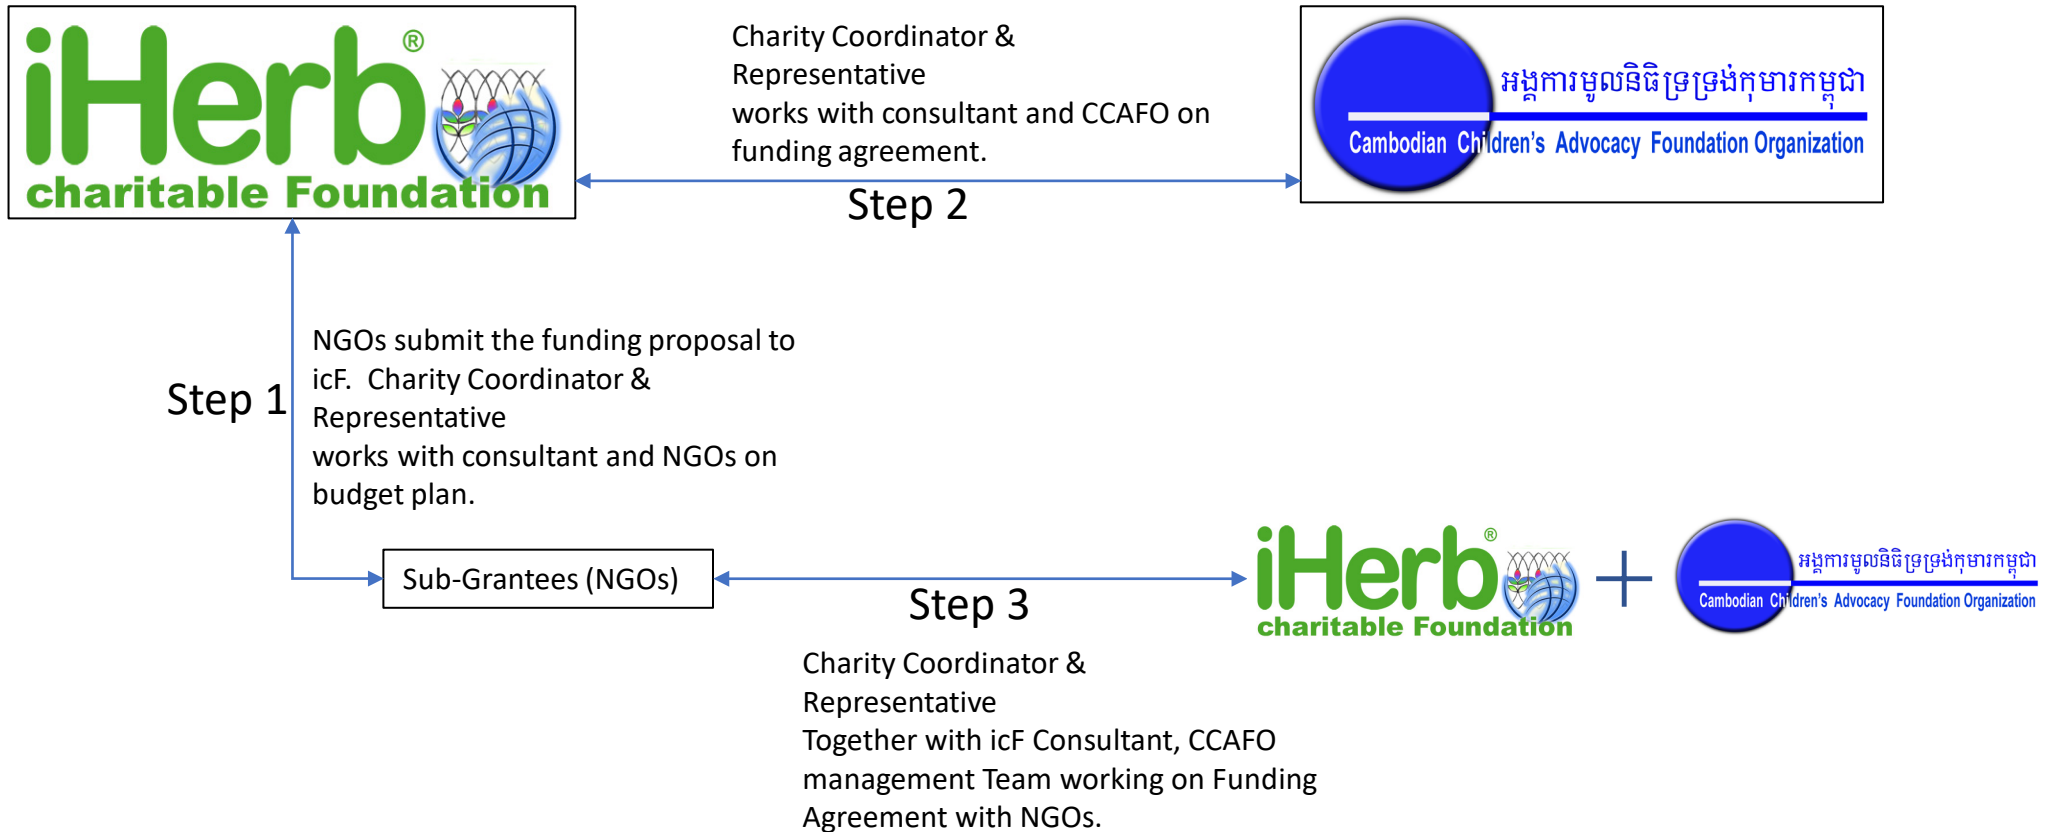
iHerb®
charitable Foundation

Charity Coordinator & Representative
works with consultant and CCAFO on funding agreement.

Step 2

អង្គការមូលនិធិទ្រទ្រង់កុមារកម្ពុជា
Cambodian Children's Advocacy Foundation Organization

Step 1

NGOs submit the funding proposal to icF. Charity Coordinator & Representative
works with consultant and NGOs on budget plan.

Sub-Grantees (NGOs)

Step 3

iHerb®
charitable Foundation

+

អង្គការមូលនិធិទ្រទ្រង់កុមារកម្ពុជា
Cambodian Children's Advocacy Foundation Organization

Charity Coordinator & Representative
Together with icF Consultant, CCAFO management Team working on Funding Agreement with NGOs.